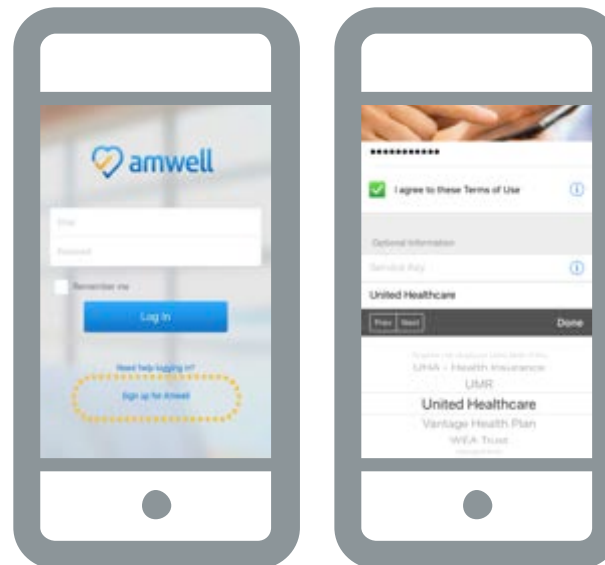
amwell

Email

Password

Remember me

Log In

Need help logging in?

Sign up for Amwell

••••••••••••

I agree to these Terms of Use

Optional Information

Service Key

United Healthcare

Prev Next Done

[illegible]

UHA - Health Insurance

UMR

United Healthcare

Vantage Health Plan

WEA Trust